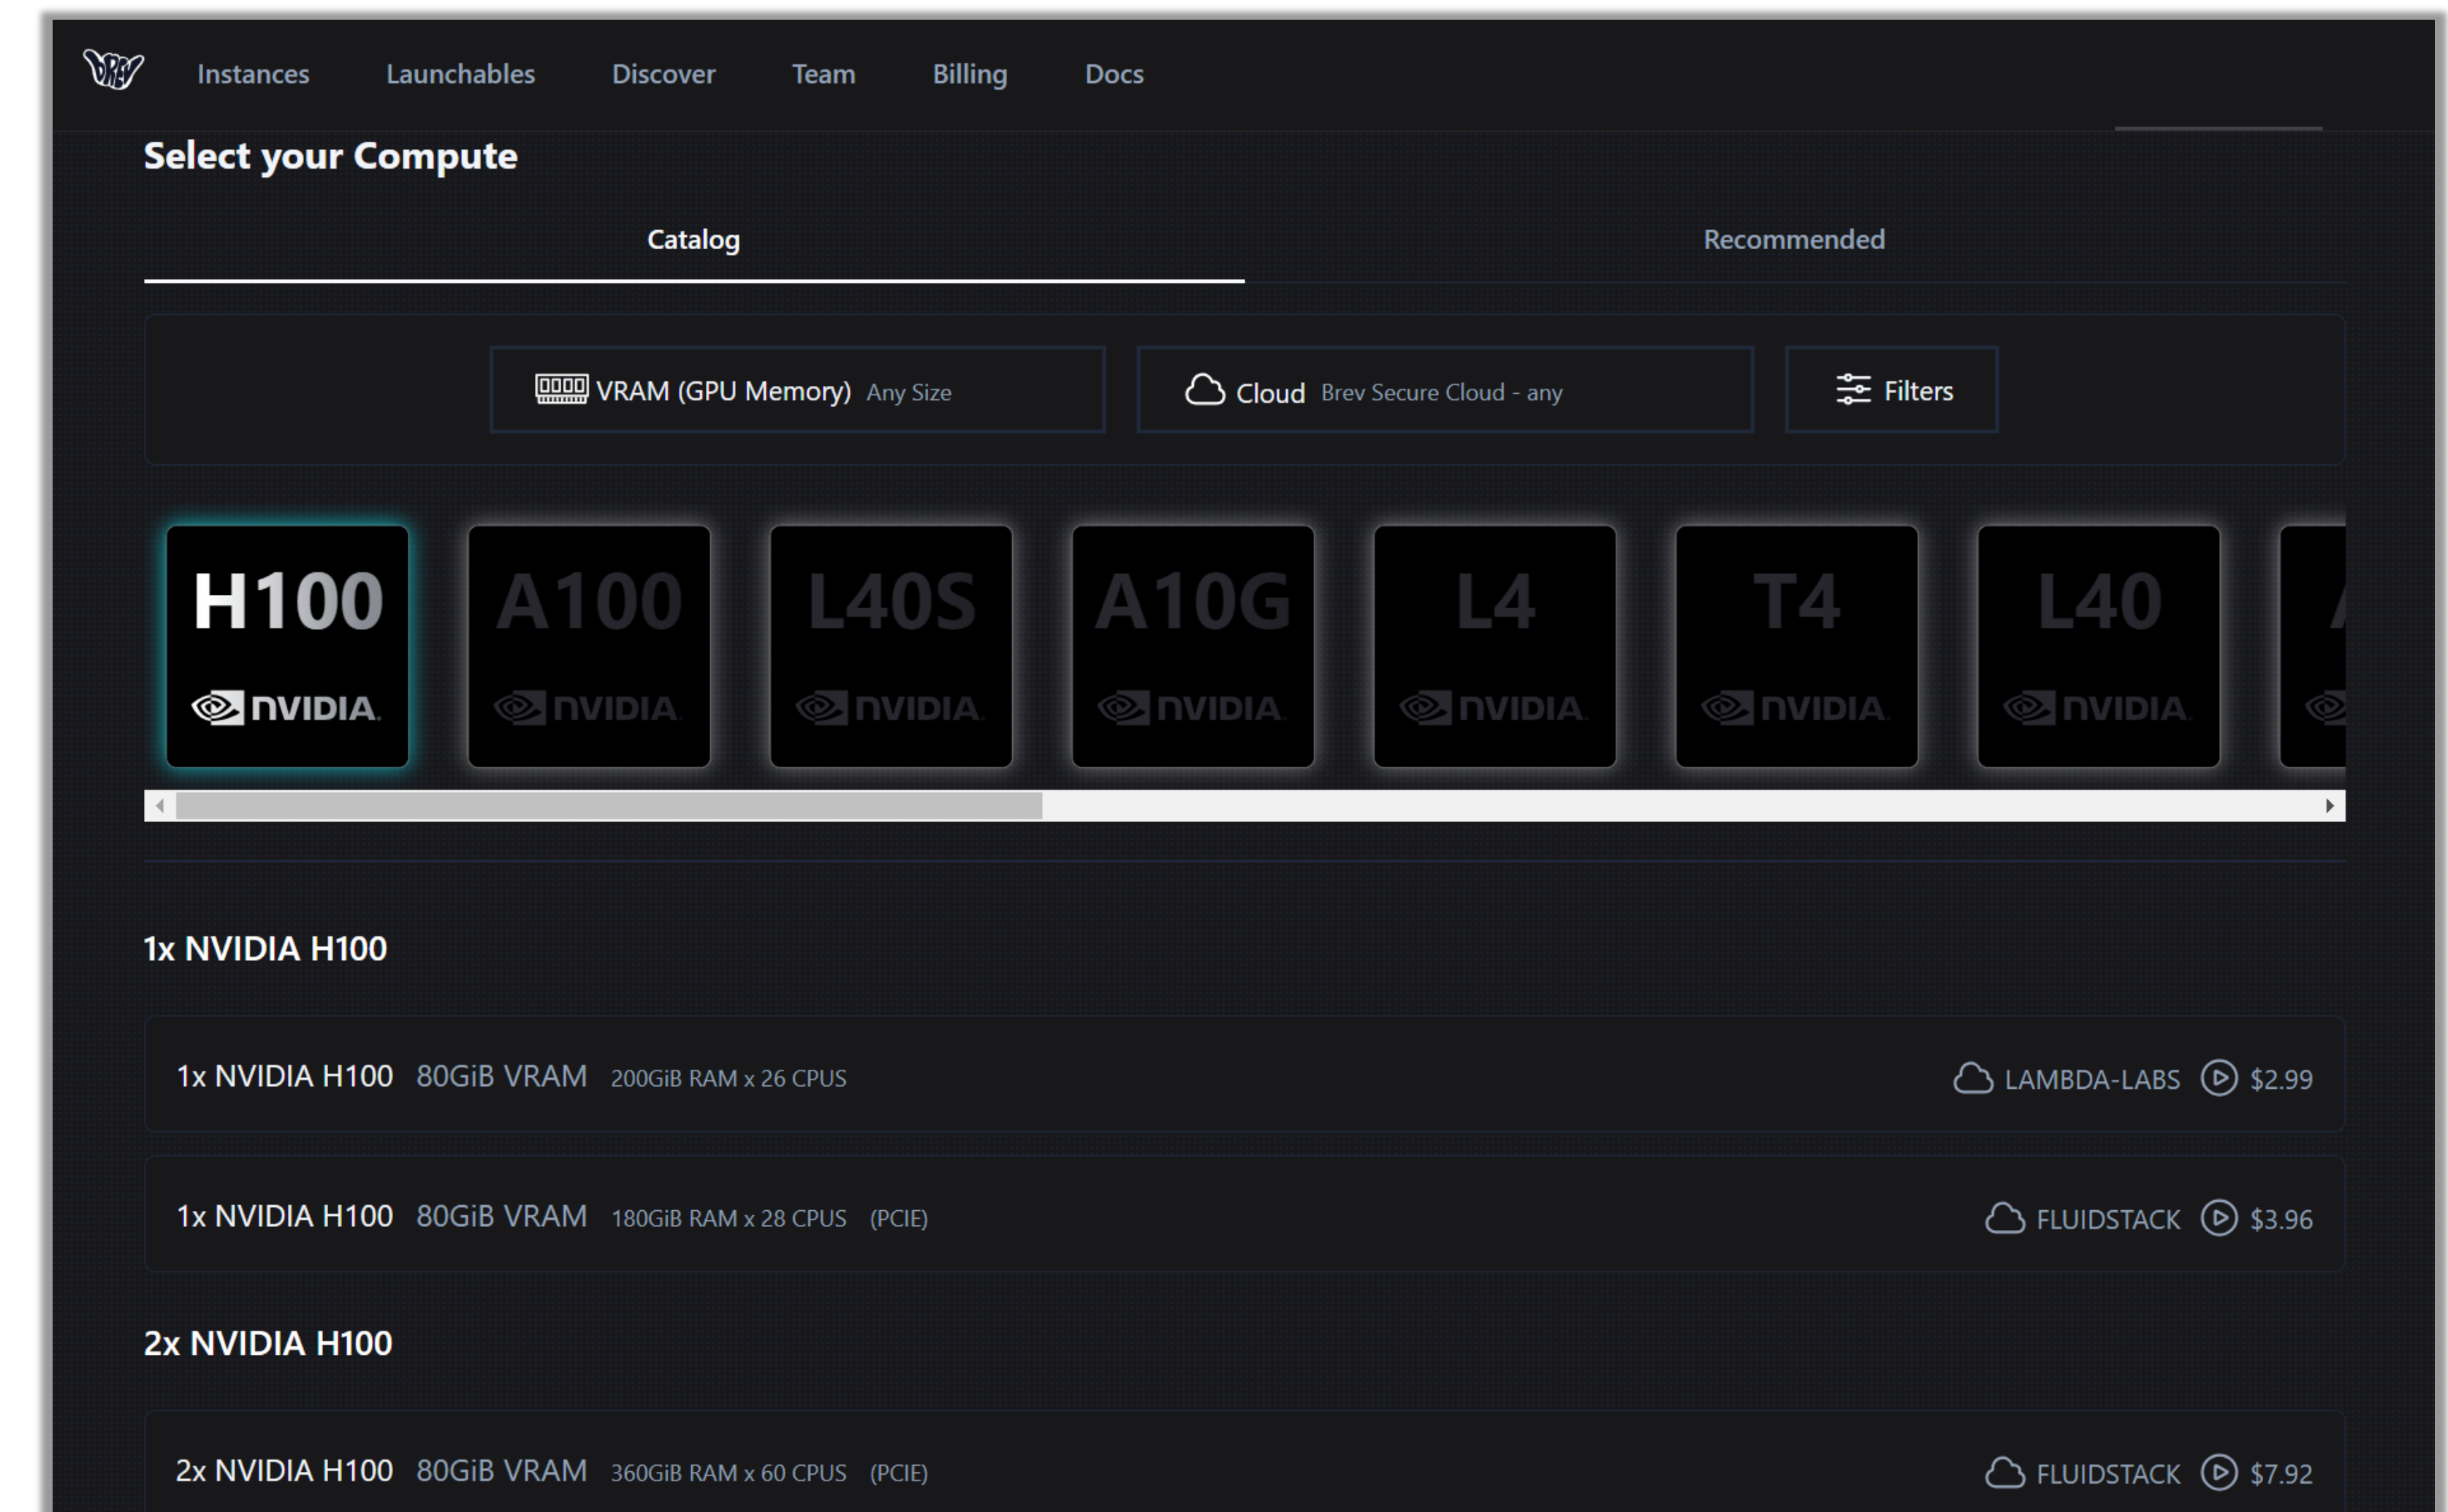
Instances Launchables Discover Team Billing Docs

Select your Compute

Catalog

Recommended

VRAM (GPU Memory) Any Size

Cloud Brev Secure Cloud - any

Filters

H100 NVIDIA

A100 NVIDIA

L40S NVIDIA

A10G NVIDIA

L4 NVIDIA

T4 NVIDIA

L40 NVIDIA

1x NVIDIA H100

1x NVIDIA H100 80GiB VRAM 200GiB RAM x 26 CPUS LAMBDA-LABS $2.99

1x NVIDIA H100 80GiB VRAM 180GiB RAM x 28 CPUS (PCIE) FLUIDSTACK $3.96

2x NVIDIA H100

2x NVIDIA H100 80GiB VRAM 360GiB RAM x 60 CPUS (PCIE) FLUIDSTACK $7.92